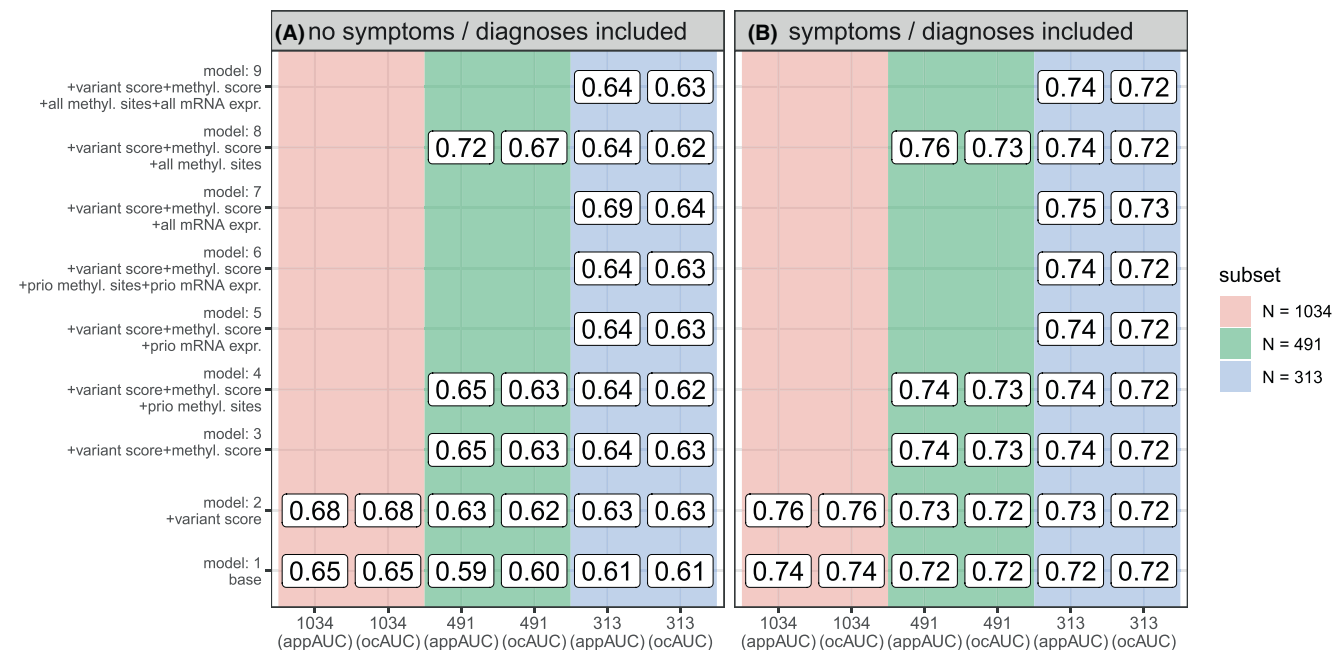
(A) no symptoms / diagnoses included

(B) symptoms / diagnoses included

model: 9
+variant score+methyl. score
+all methyl. sites+all mRNA expr.

model: 8
+variant score+methyl. score
+all methyl. sites

model: 7
+variant score+methyl. score
+all mRNA expr.

model: 6
+variant score+methyl. score
+prio methyl. sites+prio mRNA expr.

model: 5
+variant score+methyl. score
+prio mRNA expr.

model: 4
+variant score+methyl. score
+prio methyl. sites

model: 3
+variant score+methyl. score

model: 2
+variant score

model: 1
base

| | 1034 (appAUC) | 1034 (ocAUC) | 491 (appAUC) | 491 (ocAUC) | 313 (appAUC) | 313 (ocAUC) | 1034 (appAUC) | 1034 (ocAUC) | 491 (appAUC) | 491 (ocAUC) | 313 (appAUC) | 313 (ocAUC) |
|---|---|---|---|---|---|---|---|---|---|---|---|---|
| model: 9 | | | | | 0.64 | 0.63 | | | | | 0.74 | 0.72 |
| model: 8 | | | 0.72 | 0.67 | 0.64 | 0.62 | | | 0.76 | 0.73 | 0.74 | 0.72 |
| model: 7 | | | | | 0.69 | 0.64 | | | | | 0.75 | 0.73 |
| model: 6 | | | | | 0.64 | 0.63 | | | | | 0.74 | 0.72 |
| model: 5 | | | | | 0.64 | 0.63 | | | | | 0.74 | 0.72 |
| model: 4 | | | 0.65 | 0.63 | 0.64 | 0.62 | | | 0.74 | 0.73 | 0.74 | 0.72 |
| model: 3 | | | 0.65 | 0.63 | 0.64 | 0.63 | | | 0.74 | 0.73 | 0.74 | 0.72 |
| model: 2 | 0.68 | 0.68 | 0.63 | 0.62 | 0.63 | 0.63 | 0.76 | 0.76 | 0.73 | 0.72 | 0.73 | 0.72 |
| model: 1 | 0.65 | 0.65 | 0.59 | 0.60 | 0.61 | 0.61 | 0.74 | 0.74 | 0.72 | 0.72 | 0.72 | 0.72 |

subset
N = 1034
N = 491
N = 313